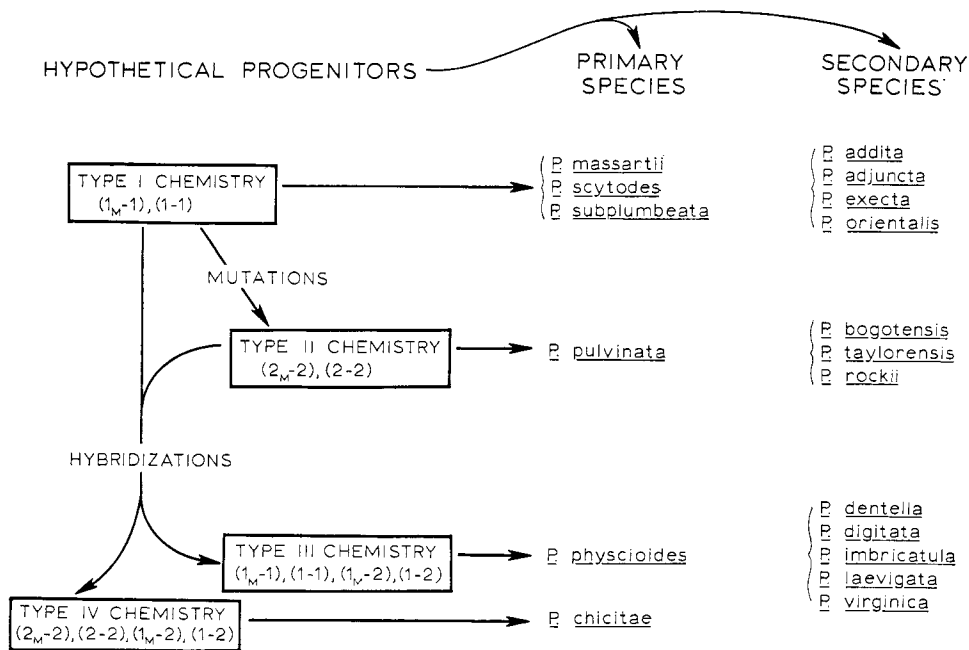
HYPOTHETICAL PROGENITORS

PRIMARY SPECIES

SECONDARY SPECIES

TYPE I CHEMISTRY
$(1_M-1), (1-1)$

P. massartii
P. scytodes
P. subplumbeata

P. addita
P. adjuncta
P. execta
P. orientalis

MUTATIONS

TYPE II CHEMISTRY
$(2_M-2), (2-2)$

P. pulvinata

P. bogotensis
P. taylorensis
P. rockii

HYBRIDIZATIONS

TYPE III CHEMISTRY
$(1_M-1), (1-1), (1_M-2), (1-2)$

P. physcioides

P. dentelia
P. digitata
P. imbricatula
P. laevigata
P. virginica

TYPE IV CHEMISTRY
$(2_M-2), (2-2), (1_M-2), (1-2)$

P. chicitae